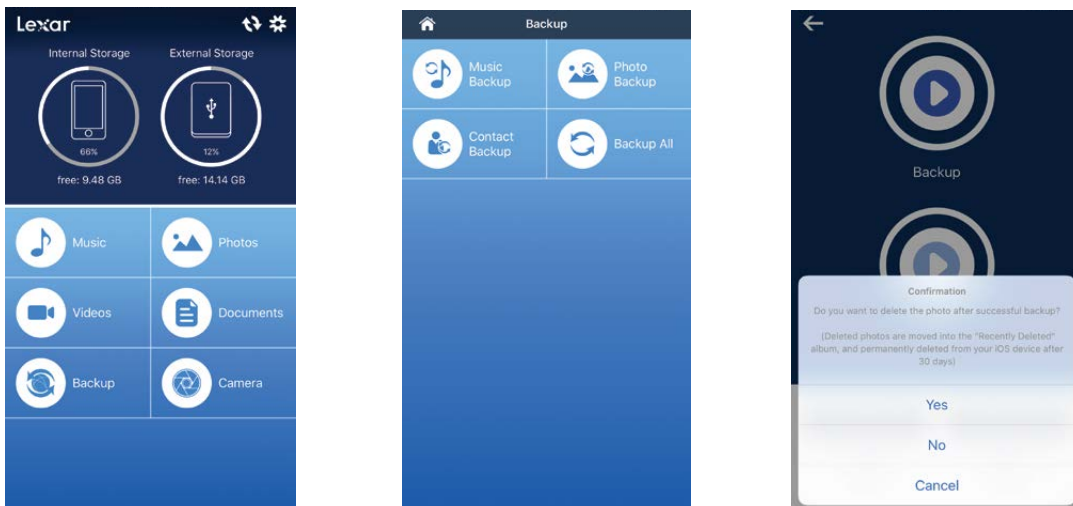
Lexar

Internal Storage
66%
free: 9.48 GB

External Storage
12%
free: 14.14 GB

Music
Photos
Videos
Documents
Backup
Camera

Backup

Music Backup
Photo Backup
Contact Backup
Backup All

Backup

Confirmation
Do you want to delete the photo after successful backup?
(Deleted photos are moved into the "Recently Deleted" album, and permanently deleted from your iOS device after 30 days)

Yes
No
Cancel